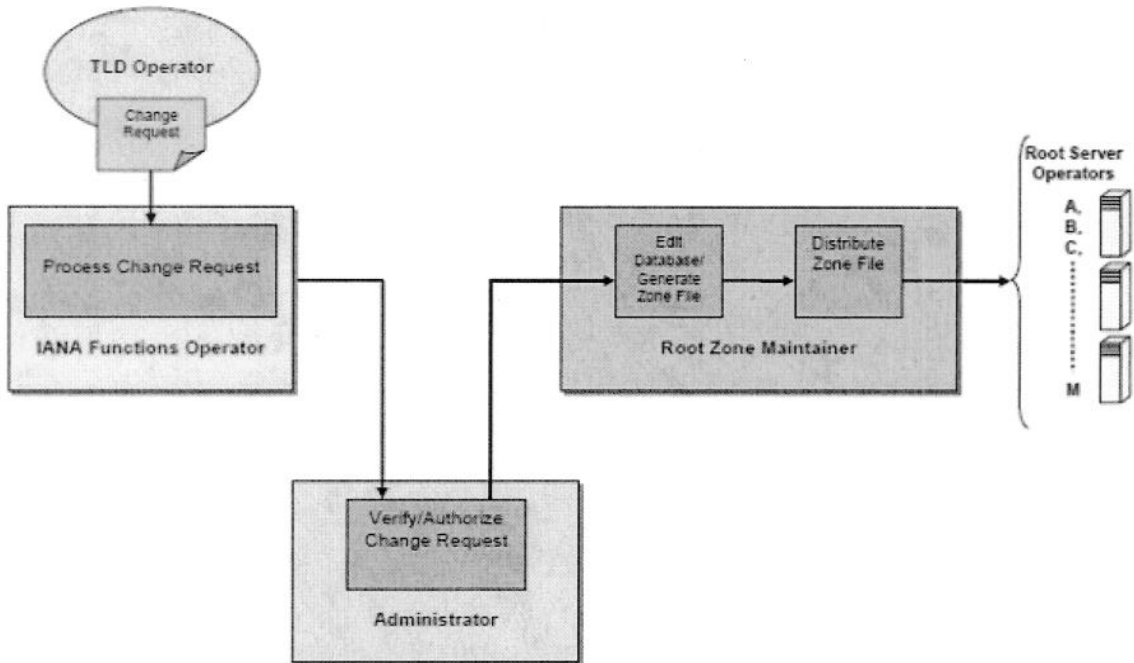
TLD Operator

Change Request

Process Change Request

IANA Functions Operator

Edit Databaser Generate Zone File

Distribute Zone File

Root Zone Maintainer

Root Server Operators

A,

B,

C,

M

Verify/Authorize Change Request

Administrator